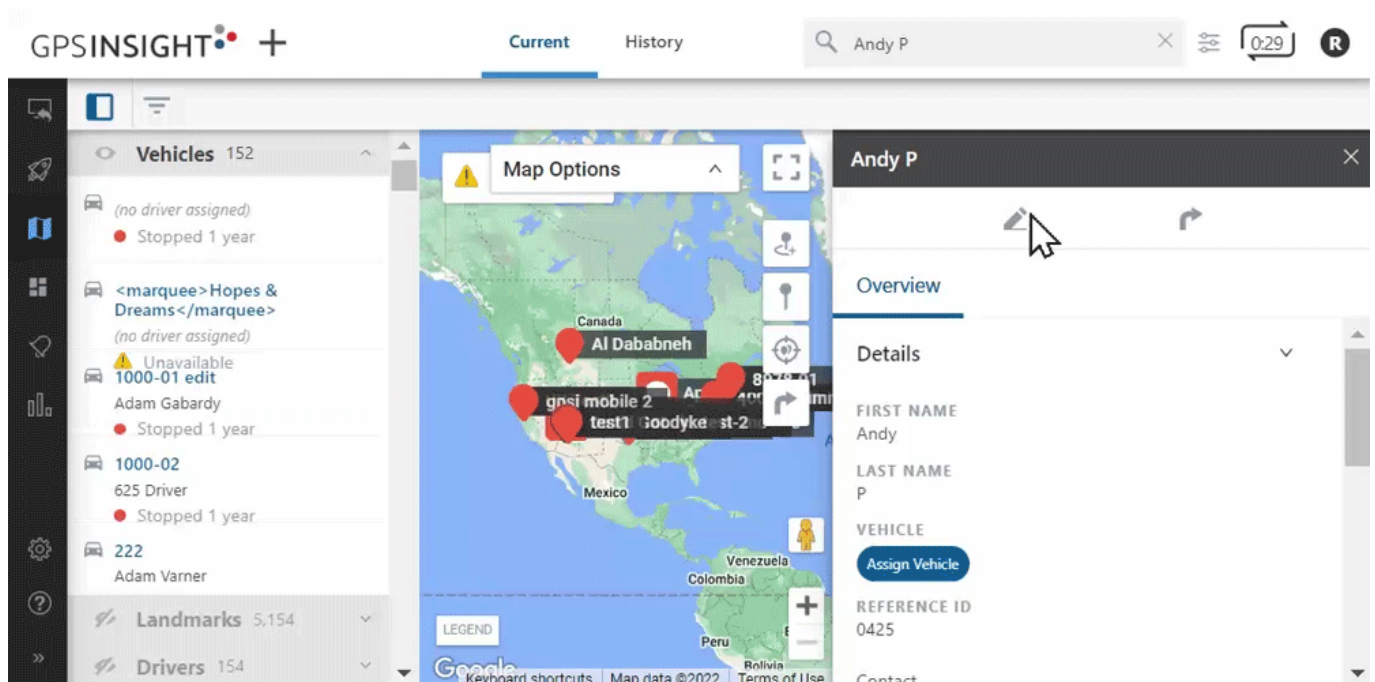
GPSINSIGHT +

Current History

Andy P

0:29

R

Vehicles 152

(no driver assigned)
Stopped 1 year

<marquee>Hopes & Dreams</marquee>
(no driver assigned)
Unavailable

1000-01 edit
Adam Gabardy
Stopped 1 year

1000-02
625 Driver
Stopped 1 year

222
Adam Varner

Landmarks 5,154

Drivers 154

Map Options

Canada
Al Dababneh
gpsi mobile 2
test1 Goodyke st-2
Mexico
Venezuela
Colombia
Peru
Bolivia
LEGEND
Keyboard shortcuts Map data ©2022 Terms of Use

Andy P

Overview

Details

FIRST NAME
Andy

LAST NAME
P

VEHICLE
Assign Vehicle

REFERENCE ID
0425

Contact